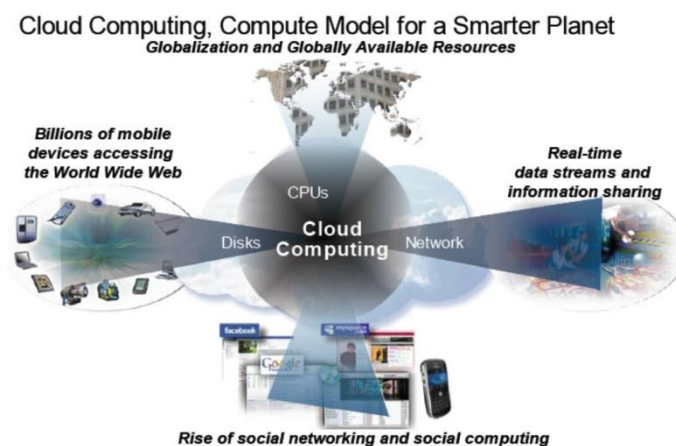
Cloud Computing, Compute Model for a Smarter Planet

Globalization and Globally Available Resources

Billions of mobile devices accessing the World Wide Web

Real-time data streams and information sharing

CPUs

Disks

Cloud Computing

Network

facebook

Google

Rise of social networking and social computing